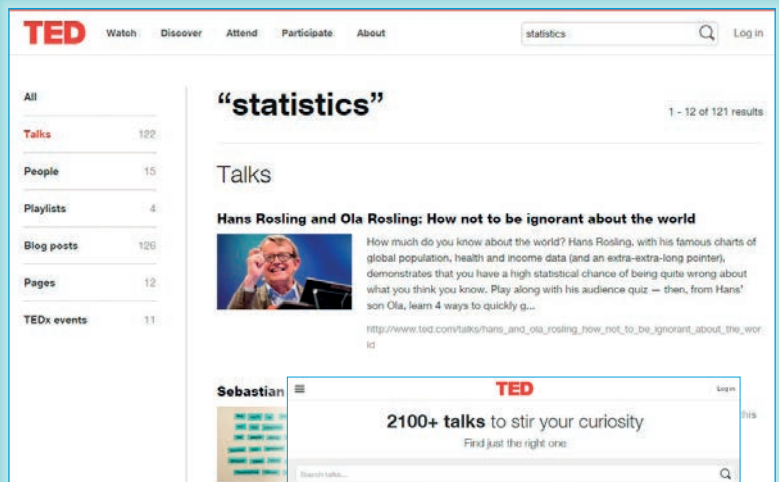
TED Watch Discover Attend Participate About statistics Log in

All
Talks 122
People 15
Playlists 4
Blog posts 126
Pages 12
TEDx events 11

“statistics”

1 - 12 of 121 results

Talks

Hans Rosling and Ola Rosling: How not to be ignorant about the world

How much do you know about the world? Hans Rosling, with his famous charts of global population, health and income data (and an extra-extra-long pointer), demonstrates that you have a high statistical chance of being quite wrong about what you think you know. Play along with his audience quiz — then, from Hans' son Ola, learn 4 ways to quickly g...

http://www.ted.com/talks/hans_and_ola_rosling_how_not_to_be_ignorant_about_the_world

Sebastian

this

TED Log in

2100+ talks to stir your curiosity

Find just the right one

Search talks...